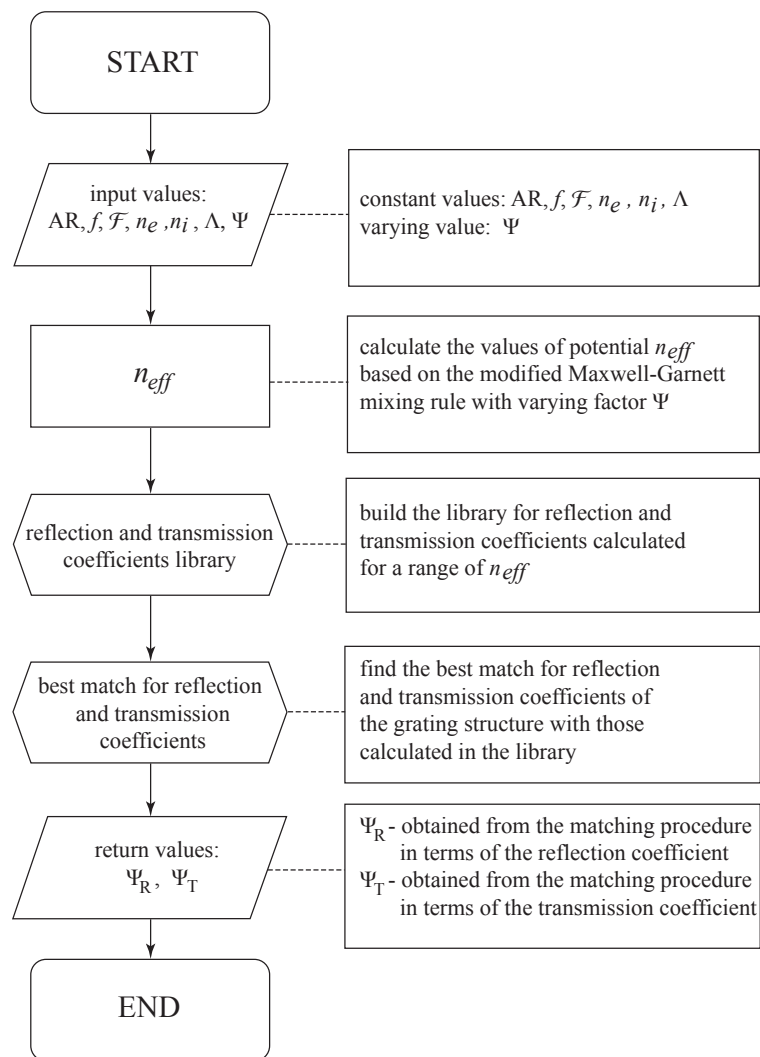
START

input values: AR, $f$, $\mathcal{F}$, $n_e$, $n_i$, $\Lambda$, $\Psi$

constant values: AR, $f$, $\mathcal{F}$, $n_e$, $n_i$, $\Lambda$
varying value: $\Psi$

$n_{eff}$

calculate the values of potential $n_{eff}$ based on the modified Maxwell-Garnett mixing rule with varying factor $\Psi$

reflection and transmission coefficients library

build the library for reflection and transmission coefficients calculated for a range of $n_{eff}$

best match for reflection and transmission coefficients

find the best match for reflection and transmission coefficients of the grating structure with those calculated in the library

return values: $\Psi_R$, $\Psi_T$

$\Psi_R$ - obtained from the matching procedure in terms of the reflection coefficient
$\Psi_T$ - obtained from the matching procedure in terms of the transmission coefficient

END